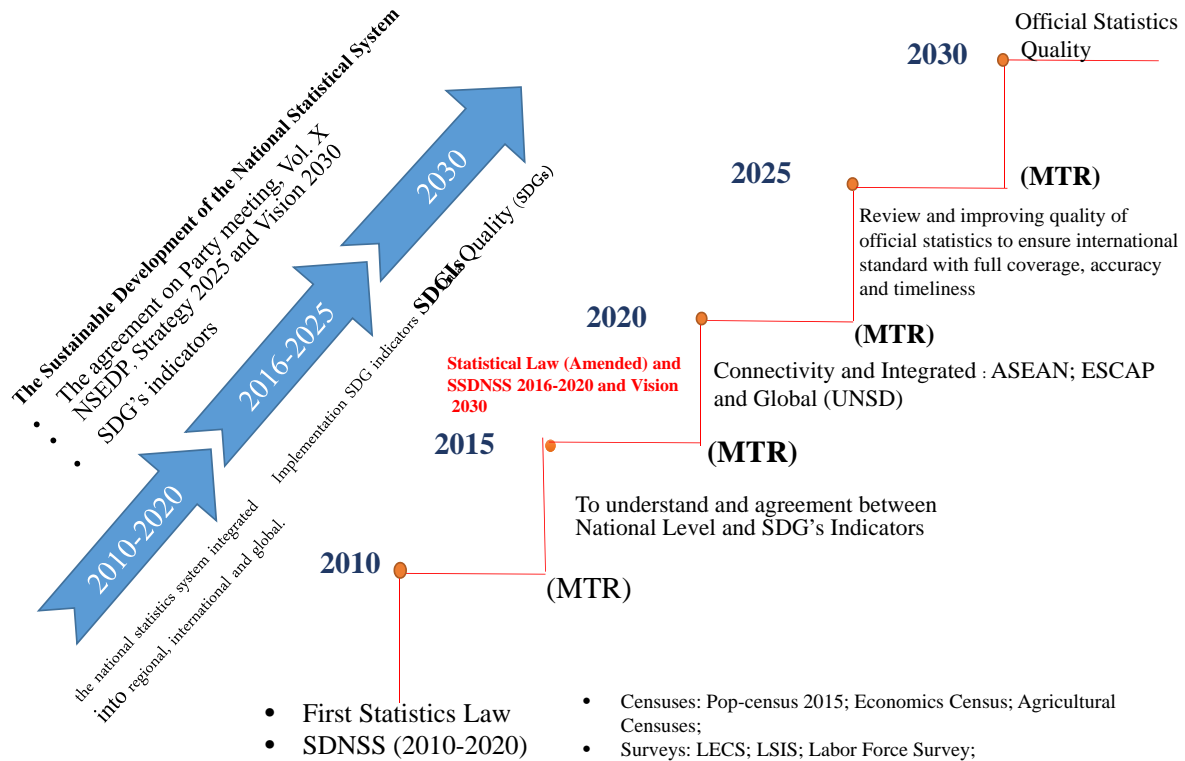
The Sustainable Development of the National Statistical System

- The agreement on Party meeting, Vol. X
- NSEDP, Strategy 2025 and Vision 2030
- SDG's indicators

2010-2020

the national statistics system integrated into regional, international and global.

2016-2025

Implementation SDG indicators SDGIs

2030

Quality (SDGs)

2030

Official Statistics Quality

2025

(MTR)

Review and improving quality of official statistics to ensure international standard with full coverage, accuracy and timeliness

2020

(MTR)

Connectivity and Integrated : ASEAN; ESCAP and Global (UNSD)

Statistical Law (Amended) and SSDNSS 2016-2020 and Vision 2030

2015

(MTR)

To understand and agreement between National Level and SDG's Indicators

2010

(MTR)

- First Statistics Law
- SDNSS (2010-2020)

- Censuses: Pop-census 2015; Economics Census; Agricultural Censuses;
- Surveys: LECS; LSIS; Labor Force Survey;